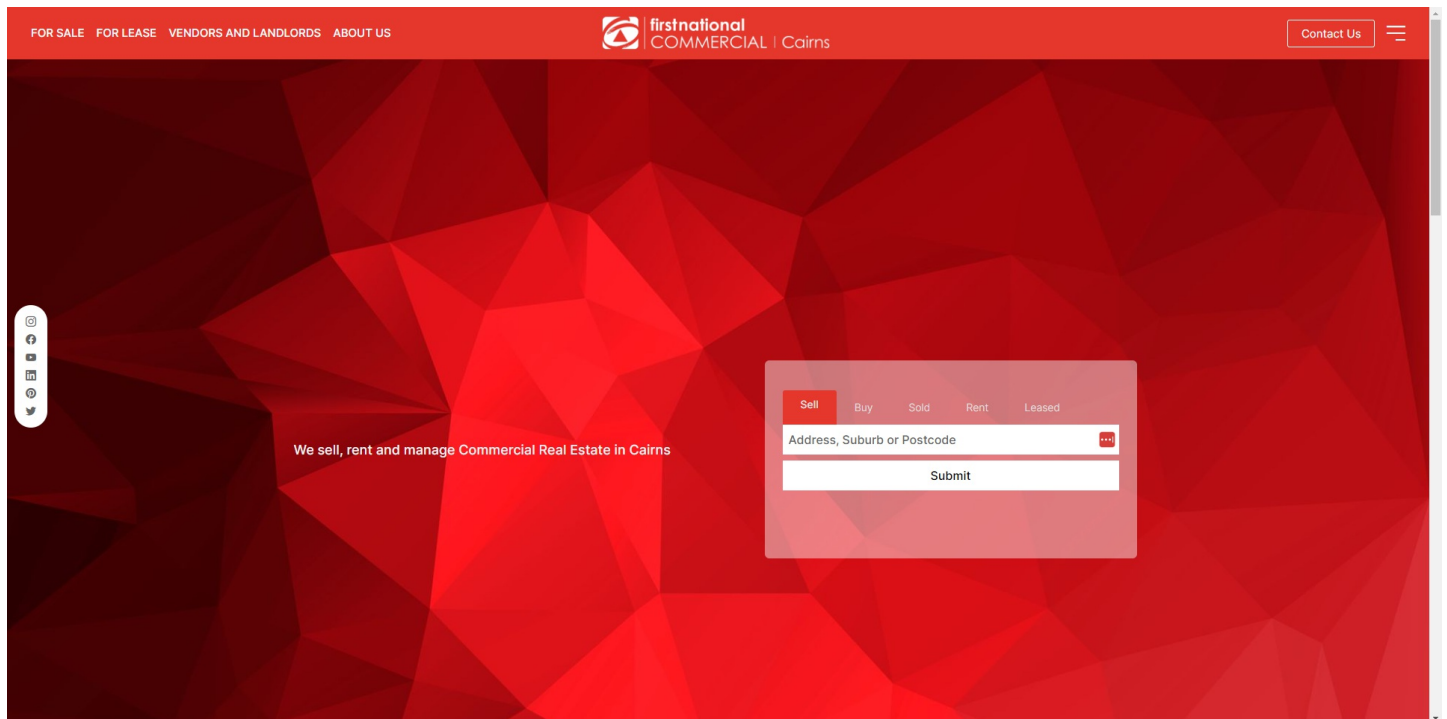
FOR SALE FOR LEASE VENDORS AND LANDLORDS ABOUT US

firstnational COMMERCIAL | Cairns

Contact Us

We sell, rent and manage Commercial Real Estate in Cairns

Sell Buy Sold Rent Leased

Address, Suburb or Postcode

Submit